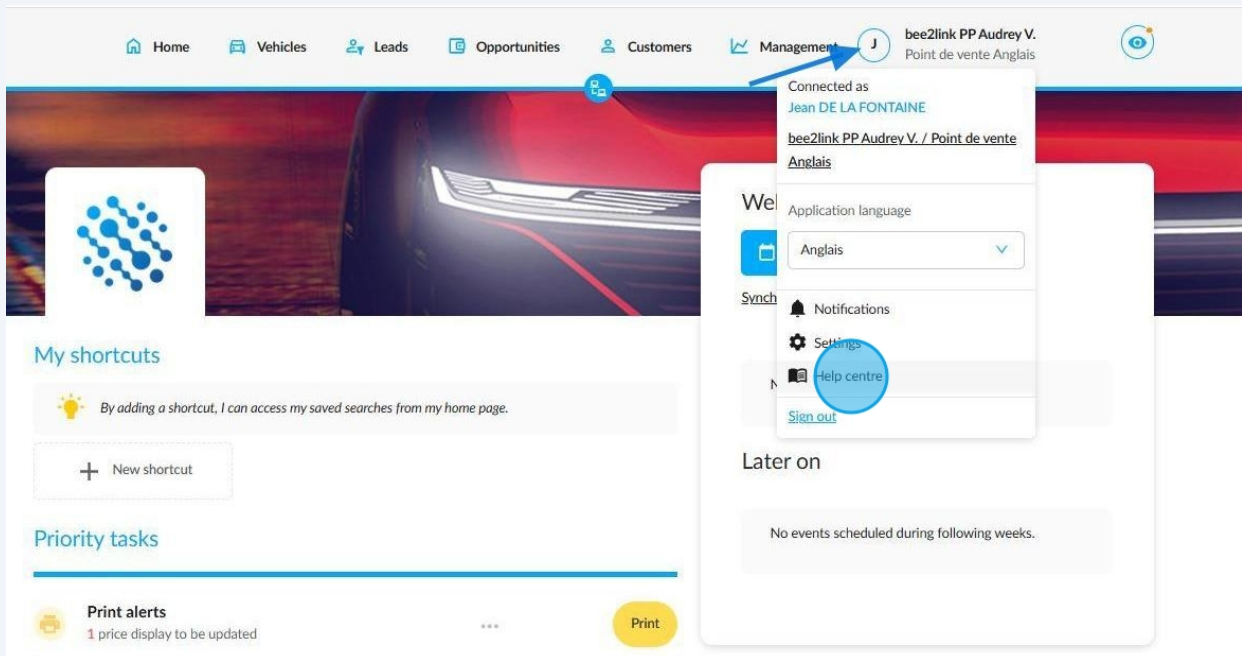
Home Vehicles Leads Opportunities Customers Management J bee2link PP Audrey V. Point de vente Anglais

Connected as
Jean DE LA FONTAINE
bee2link PP Audrey V. / Point de vente Anglais

Application language
Anglais

Notifications
Settings
Help centre
Sign out

Wel

Synch

N

My shortcuts

By adding a shortcut, I can access my saved searches from my home page.

New shortcut

Priority tasks

Print alerts
1 price display to be updated

Print

Later on

No events scheduled during following weeks.